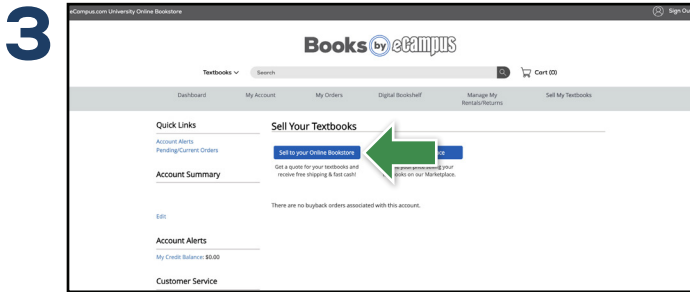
3

eCampus.com University Online Bookstore

Sign Ou

Books by eCampus

Textbooks ∨ Search

Cart (0)

Dashboard My Account My Orders Digital Bookshelf Manage My Rentals/Returns Sell My Textbooks

Quick Links

Account Alerts
Pending/Current Orders

Account Summary

Edit

Account Alerts

My Credit Balance: $0.00

Customer Service

Sell Your Textbooks

Sell to your Online Bookstore

Get a quote for your textbooks and receive free shipping & fast cash!

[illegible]e

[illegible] your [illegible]ooks on our Marketplace.

There are no buyback orders associated with this account.